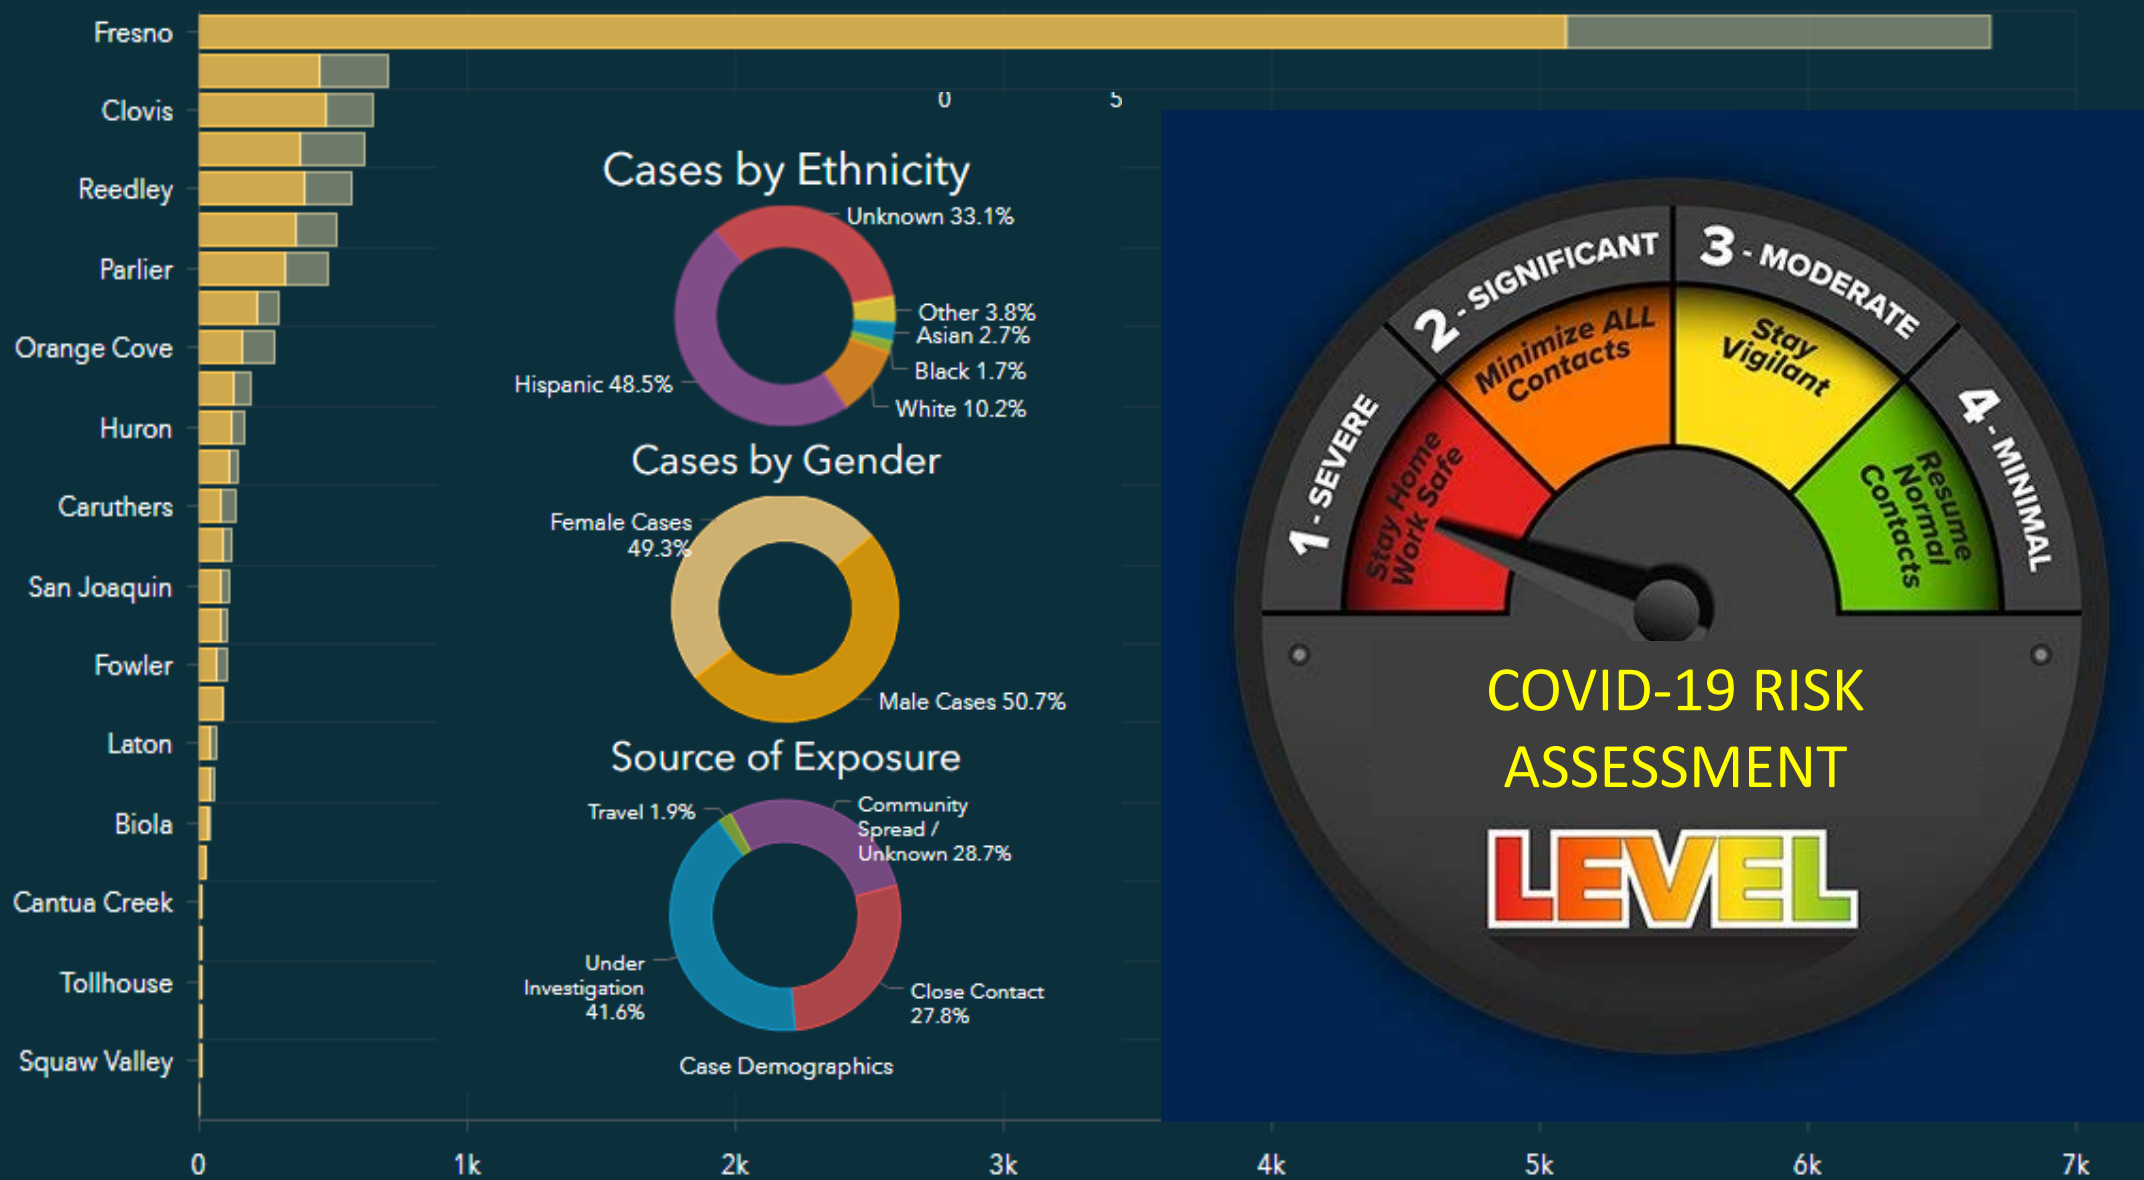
Fresno
Clovis
Reedley
Parlier
Orange Cove
Huron
Caruthers
San Joaquin
Fowler
Laton
Biola
Cantua Creek
Tollhouse
Squaw Valley

0
5

Cases by Ethnicity
Unknown 33.1%
Other 3.8%
Asian 2.7%
Black 1.7%
White 10.2%
Hispanic 48.5%

Cases by Gender
Female Cases 49.3%
Male Cases 50.7%

Source of Exposure
Travel 1.9%
Community Spread / Unknown 28.7%
Under Investigation 41.6%
Close Contact 27.8%

Case Demographics

0
1k
2k
3k
4k
5k
6k
7k

1 - SEVERE
Stay Home Work Safe
2 - SIGNIFICANT
Minimize ALL Contacts
3 - MODERATE
Stay Vigilant
4 - MINIMAL
Resume Normal Contacts

COVID-19 RISK ASSESSMENT
LEVEL